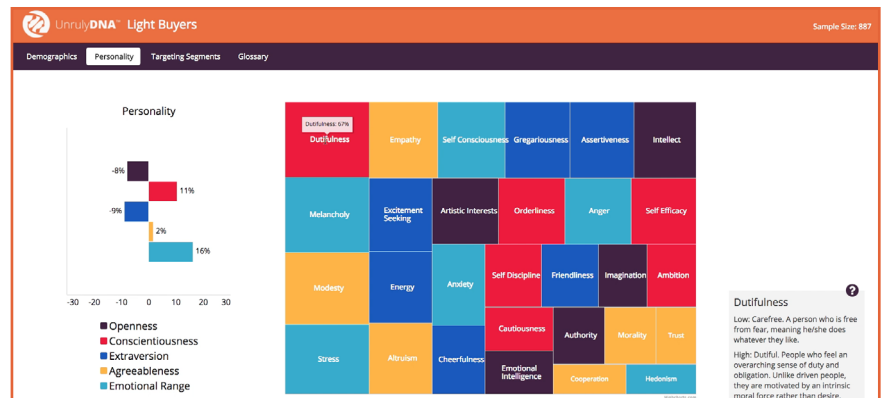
UnrulyDNA™ Light Buyers

Sample Size: 887

Demographics | Personality | Targeting Segments | Glossary

Personality

-8%
11%
-9%
2%
16%

-30 -20 -10 0 10 20 30

Openness
Conscientiousness
Extraversion
Agreeableness
Emotional Range

Dutifulness: 67%
Dutifulness
Empathy
Self Consciousness
Gregariousness
Assertiveness
Intellect
Melancholy
Excitement Seeking
Artistic Interests
Orderliness
Anger
Self Efficacy
Modesty
Energy
Anxiety
Self Discipline
Friendliness
Imagination
Ambition
Cautiousness
Authority
Morality
Trust
Stress
Altruism
Cheerfulness
Emotional Intelligence
Cooperation
Hedonism

?

Dutifulness

Low: Carefree. A person who is free from fear, meaning he/she does whatever they like.

High: Dutiful. People who feel an overarching sense of duty and obligation. Unlike driven people, they are motivated by an intrinsic moral force rather than desire.